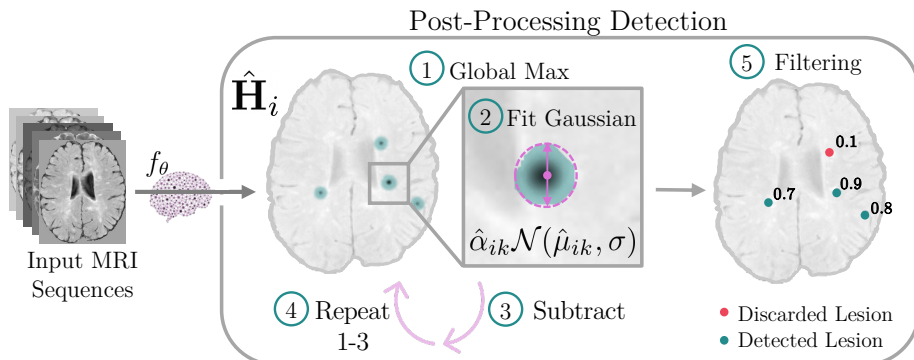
Post-Processing Detection

Input MRI Sequences

$f_\theta$

$\hat{\mathbf{H}}_i$

1 Global Max

2 Fit Gaussian

$\hat{\alpha}_{ik}\mathcal{N}(\hat{\mu}_{ik}, \sigma)$

3 Subtract

4 Repeat 1-3

5 Filtering

0.1

0.7

0.9

0.8

Discarded Lesion

Detected Lesion